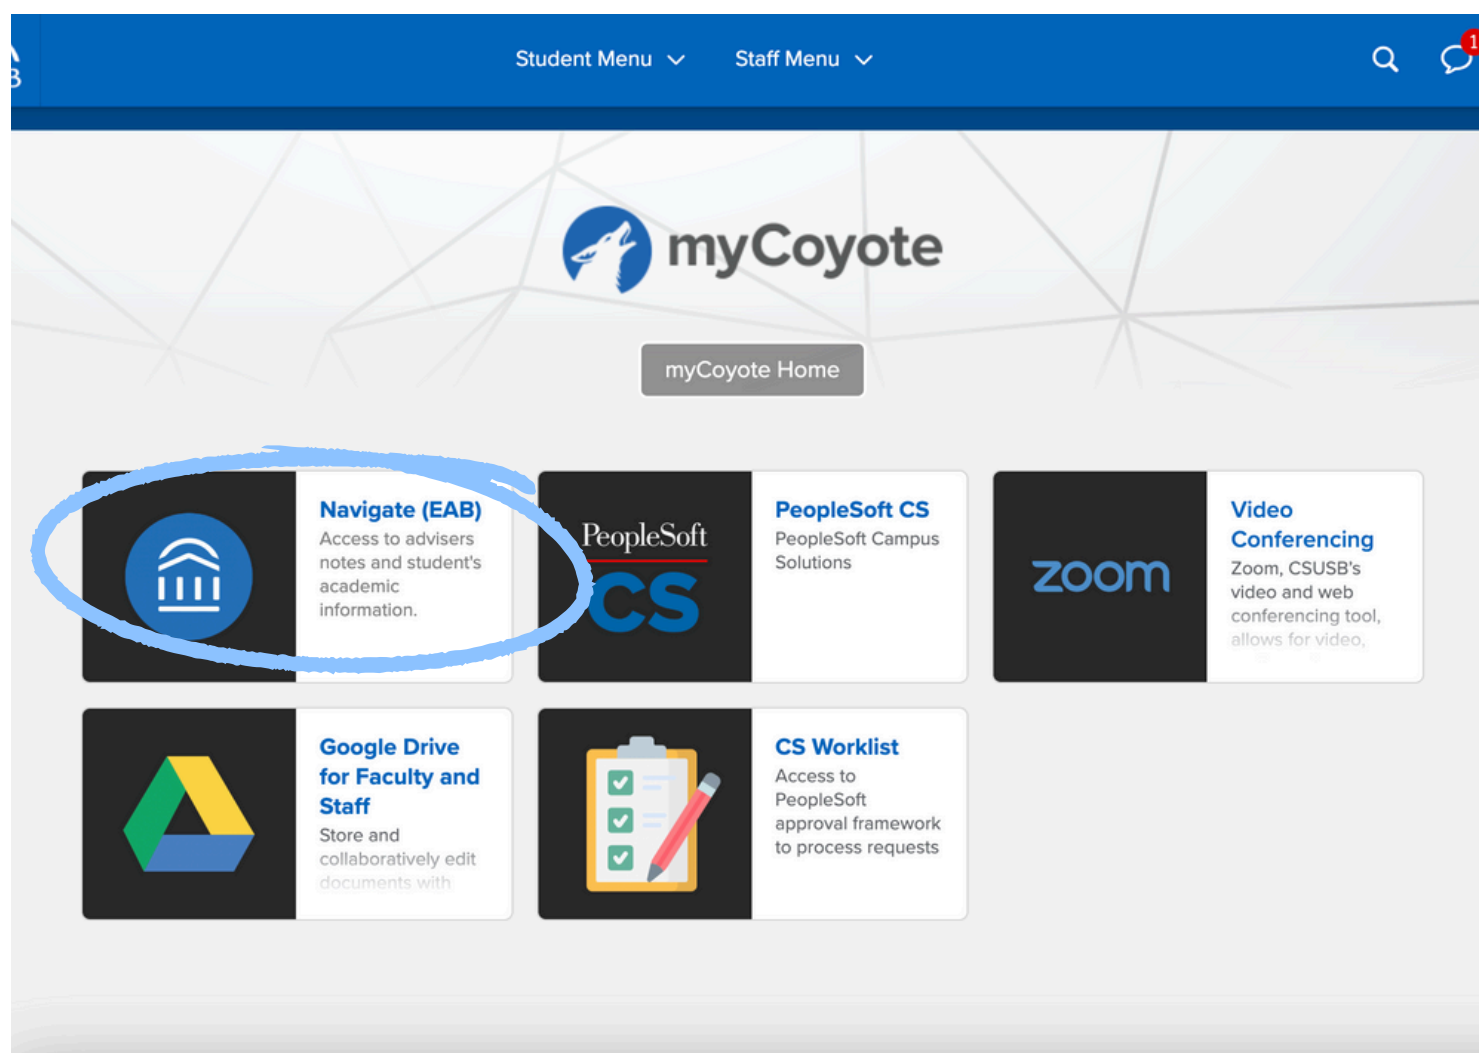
Student Menu Staff Menu

1

myCoyote

myCoyote Home

Navigate (EAB)
Access to advisers notes and student's academic information.

PeopleSoft
CS

PeopleSoft CS
PeopleSoft Campus Solutions

zoom

Video Conferencing
Zoom, CSUSB's video and web conferencing tool, allows for video,

Google Drive for Faculty and Staff
Store and collaboratively edit documents with

CS Worklist
Access to PeopleSoft approval framework to process requests